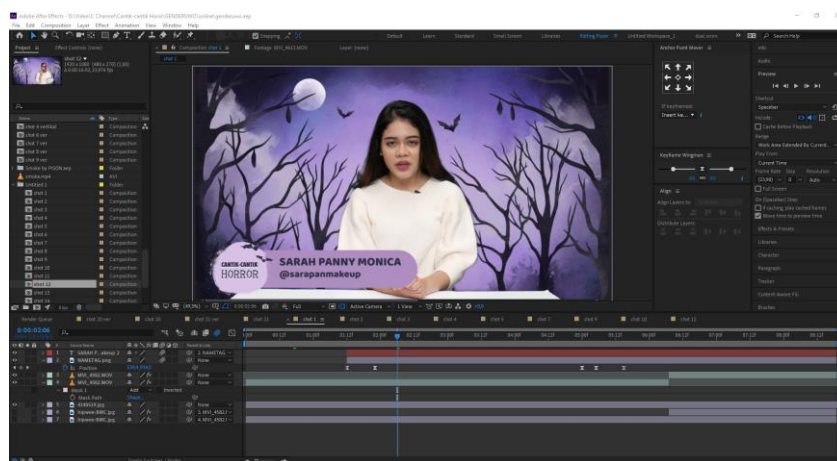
Adobe After Effects

File Edit Composition Layer Effect Animation View Window Help

Project Effect Controls (none)

Composition shot 12

Footage MVI_9613.MOV

Layer (none)

Default Learn Standard Small Screen Libraries Editing Proxy Untitled Workspace

Anchor Point Mover

Info

Audio

Preview

Effects & Presets

Libraries

Character

Paragraph

Tracker

Content-Aware Fill

Brushes

Keyframe Wingman

Align

Name

Type

shot 4 vertikal Composition
shot 6 ver Composition
shot 7 ver Composition
shot 8 ver Composition
shot 9 ver Composition
Smoke by PSION.aep Folder
smoke.mp4 MP4
Untitled 1 Folder
shot 1 Composition
shot 2 Composition
shot 3 Composition
shot 4 Composition
shot 5 Composition
shot 6 Composition
shot 7 Composition
shot 8 Composition
shot 9 Composition
shot 10 Composition
shot 11 Composition
shot 12 Composition
shot 13 Composition
shot 14 Composition

CANTIK-CANTIK HORROR

SARAH PANNY MONICA

@sarapanmakeup

Full

Active Camera

1 View

Render Queue

shot 10 ver

shot 12

0:00:02:06

Source Name

SARAH P...akeup 2

NAMETAG.png

Position

MVI_9593.MOV

MVI_9562.MOV

Mask 1

Mask Path

Inverted

None

Add